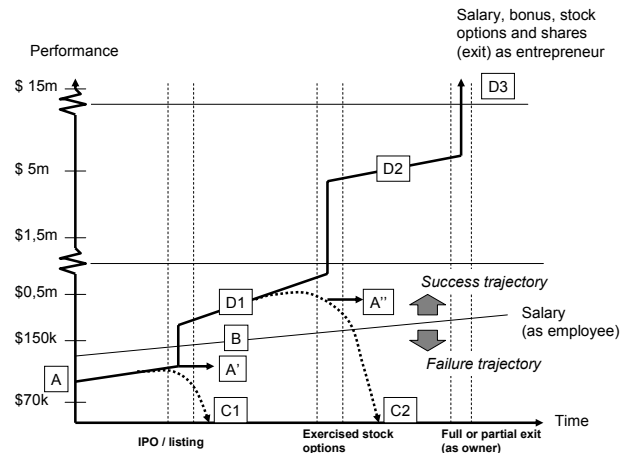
Salary, bonus, stock options and shares (exit) as entrepreneur

Performance

\$ 15m

D3

\$ 5m

D2

\$1,5m

Success trajectory

\$0,5m

D1

A''

Salary (as employee)

\$150k

B

Failure trajectory

A

A'

\$70k

C1

C2

Time

IPO / listing

Exercised stock options

Full or partial exit (as owner)